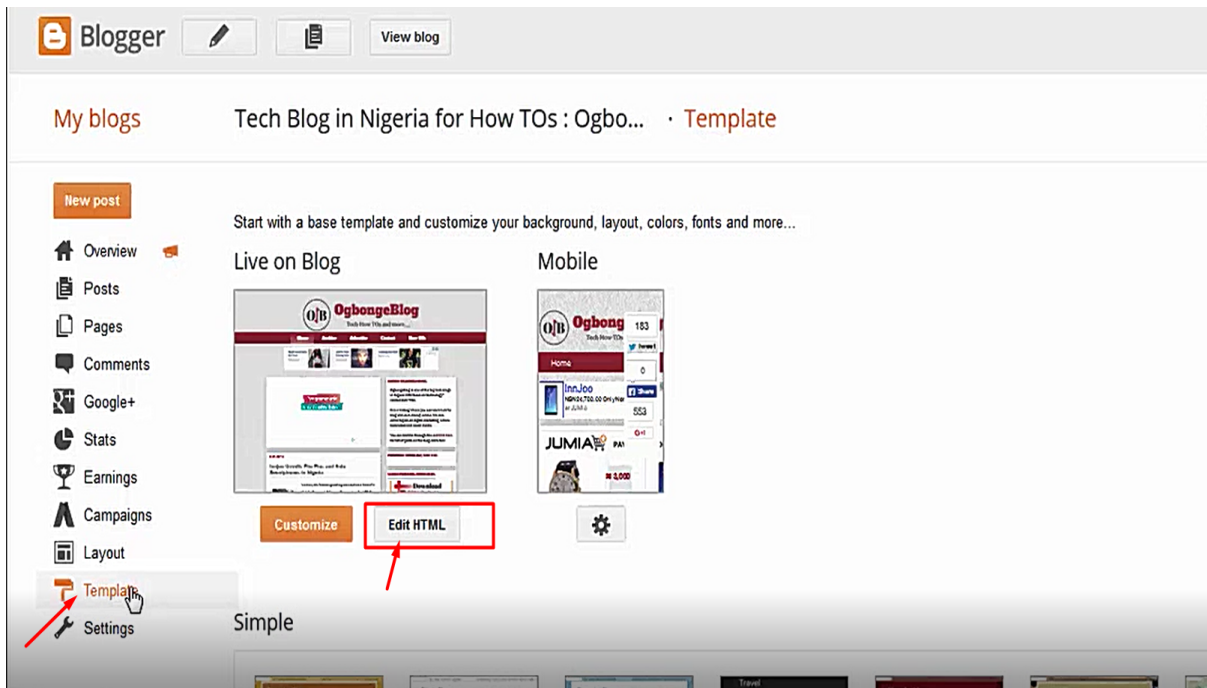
Blogger

View blog

My blogs

Tech Blog in Nigeria for How TOs : Ogbo... · Template

New post

Overview

Posts

Pages

Comments

Google+

Stats

Earnings

Campaigns

Layout

Templa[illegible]

Settings

Start with a base template and customize your background, layout, colors, fonts and more...

Live on Blog

OgbongeBlog
Tech How TOs and more...

Mobile

Ogbong
Tech How TOs

Home

InnJoo

JUMIA

183

0

553

Customize

Edit HTML

Simple

Travel